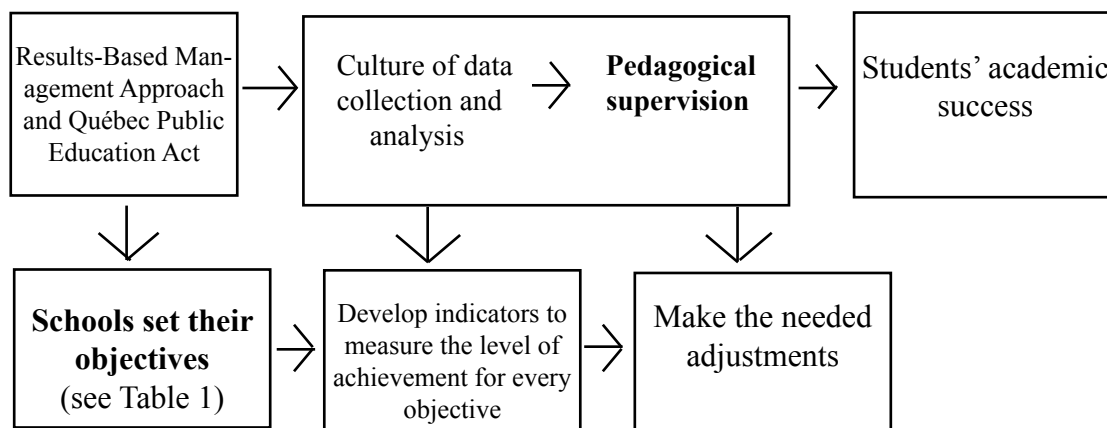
Results-Based Management Approach and Québec Public Education Act

Culture of data collection and analysis

**Pedagogical supervision**

Students' academic success

**Schools set their objectives** (see Table 1)

Develop indicators to measure the level of achievement for every objective

Make the needed adjustments